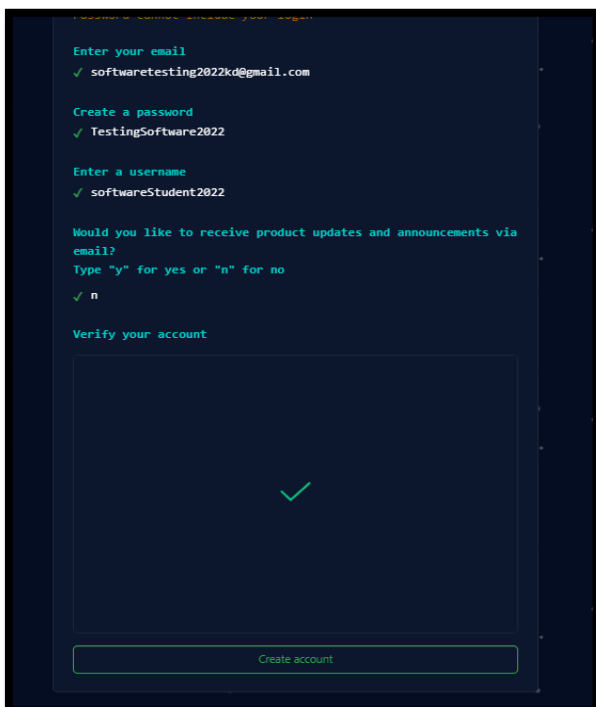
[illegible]

Enter your email
✓ softwaretesting2022kd@gmail.com

Create a password
✓ TestingSoftware2022

Enter a username
✓ softwareStudent2022

Would you like to receive product updates and announcements via email?
Type "y" for yes or "n" for no

✓ n

Verify your account

Create account